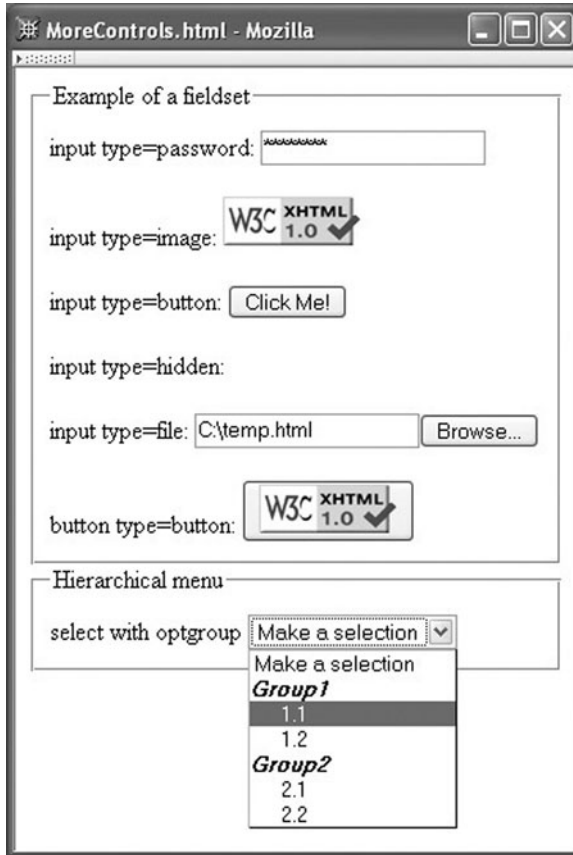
MoreControls.html - Mozilla

Example of a fieldset

input type=password: ********

input type=image: W3C XHTML 1.0

input type=button: Click Me!

input type=hidden:

input type=file: C:\temp.html Browse...

button type=button: W3C XHTML 1.0

Hierarchical menu

select with optgroup Make a selection

Make a selection
Group1
1.1
1.2
Group2
2.1
2.2